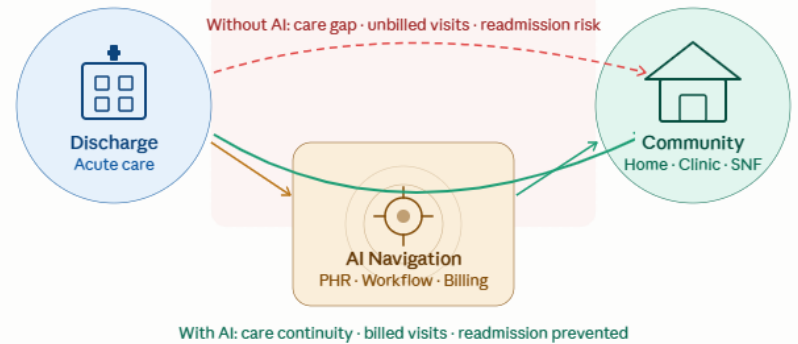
Without AI: care gap · unbilled visits · readmission risk

Discharge
Acute care

Community
Home · Clinic · SNF

AI Navigation
PHR · Workflow · Billing

With AI: care continuity · billed visits · readmission prevented